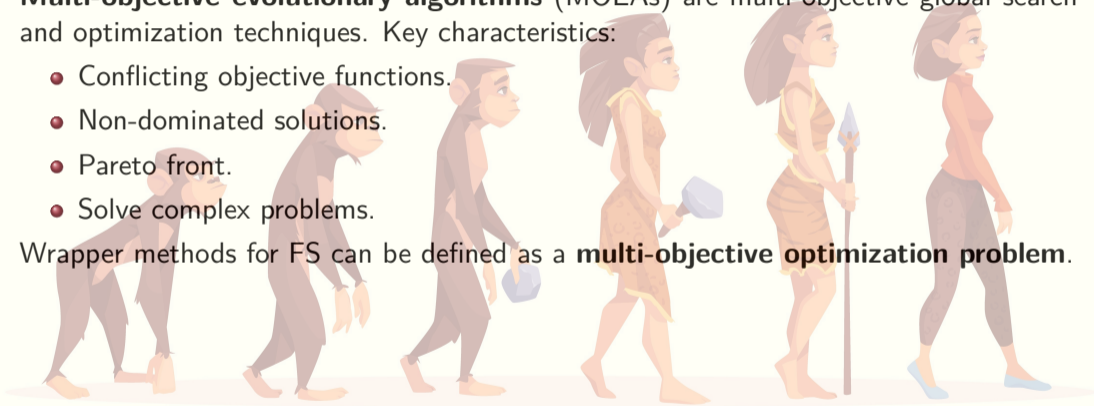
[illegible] (MOEAs) are multi-objective global search and optimization techniques. Key characteristics:

- Conflicting objective functions.
- Non-dominated solutions.
- Pareto front.
- Solve complex problems.

Wrapper methods for FS can be defined as a **multi-objective optimization problem**.